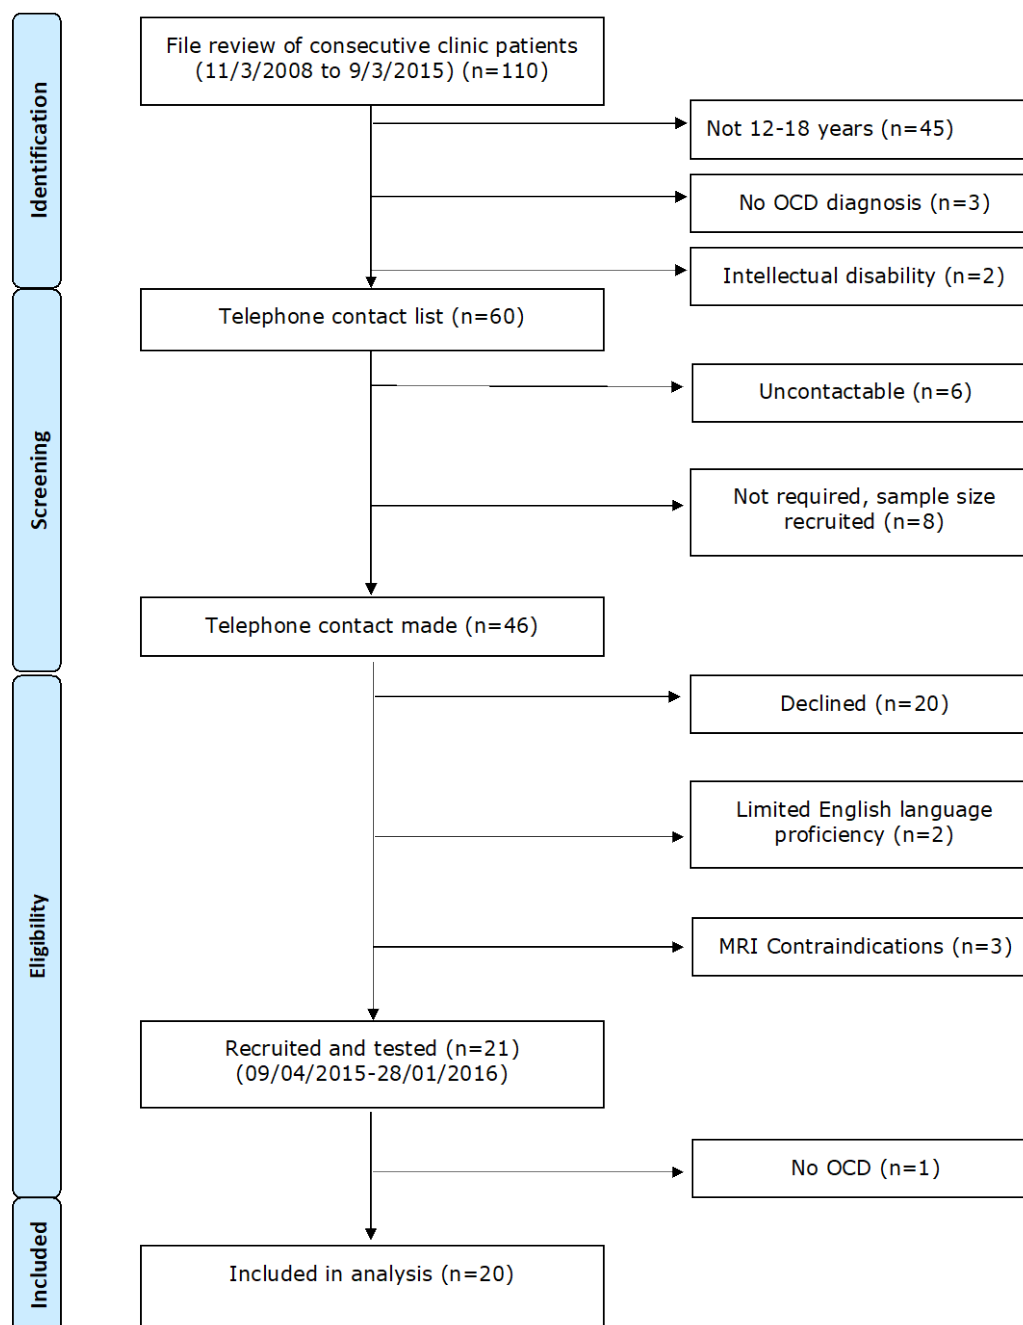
Identification

File review of consecutive clinic patients (11/3/2008 to 9/3/2015) (n=110)

Not 12-18 years (n=45)

No OCD diagnosis (n=3)

Intellectual disability (n=2)

Screening

Telephone contact list (n=60)

Uncontactable (n=6)

Not required, sample size recruited (n=8)

Telephone contact made (n=46)

Eligibility

Declined (n=20)

Limited English language proficiency (n=2)

MRI Contraindications (n=3)

Recruited and tested (n=21) (09/04/2015-28/01/2016)

No OCD (n=1)

Included

Included in analysis (n=20)